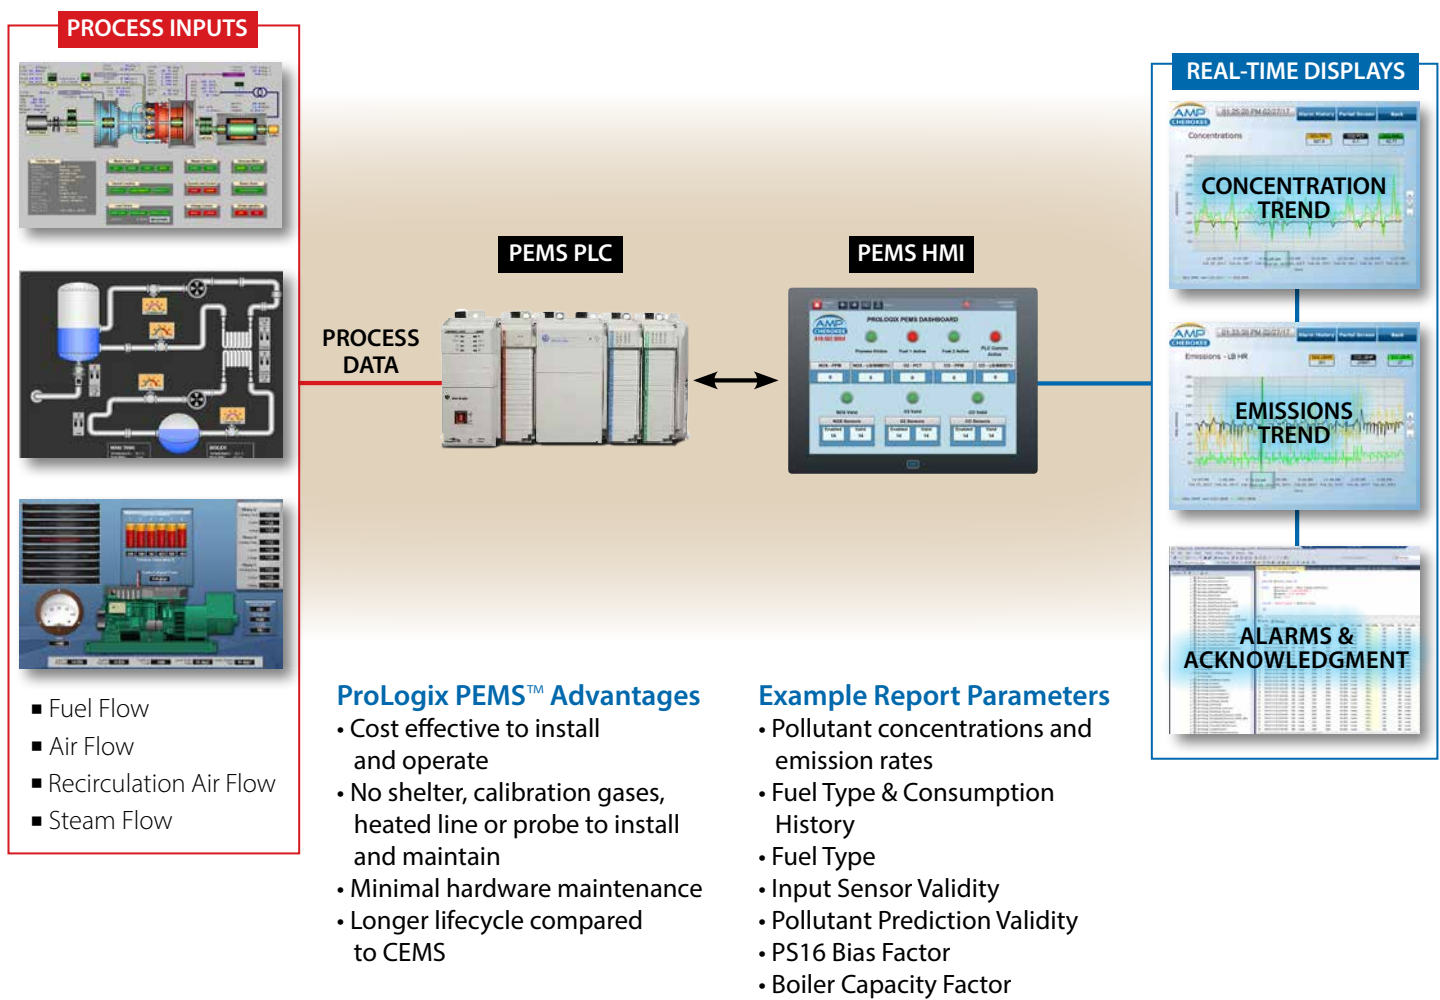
PROCESS INPUTS

■ Fuel Flow
■ Air Flow
■ Recirculation Air Flow
■ Steam Flow

PROCESS DATA

PEMS PLC

PEMS HMI

REAL-TIME DISPLAYS

CONCENTRATION TREND

EMISSIONS TREND

ALARMS & ACKNOWLEDGMENT

ProLogix PEMS™ Advantages
• Cost effective to install and operate
• No shelter, calibration gases, heated line or probe to install and maintain
• Minimal hardware maintenance
• Longer lifecycle compared to CEMS

Example Report Parameters
• Pollutant concentrations and emission rates
• Fuel Type & Consumption History
• Fuel Type
• Input Sensor Validity
• Pollutant Prediction Validity
• PS16 Bias Factor
• Boiler Capacity Factor